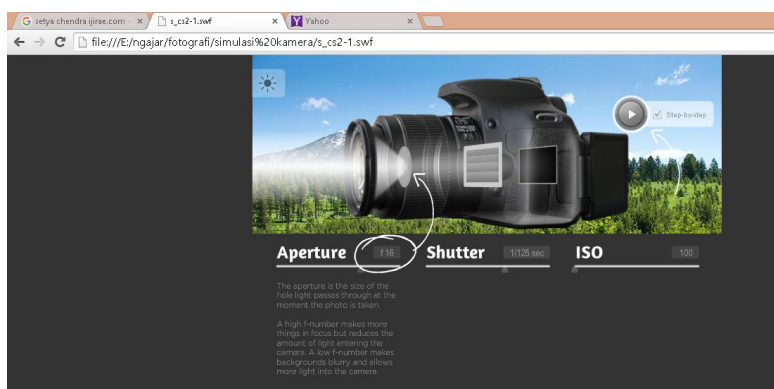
setya chendra ijirae.com - ×
s_cs2-1.swf ×
Yahoo ×

file:///E:/ngajar/fotografi/simulasi%20kamera/s_cs2-1.swf

Step-by-step

Aperture f 16

Shutter 1/125 sec

ISO 100

The aperture is the size of the hole light passes through at the moment the photo is taken.

A high f-number makes more things in focus but reduces the amount of light entering the camera. A low f-number makes backgrounds blurry and allows more light into the camera.